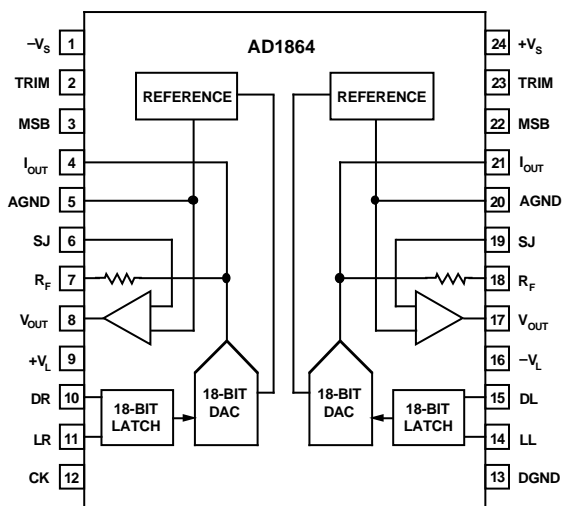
AD1864

$-V_S$ 1
TRIM 2
MSB 3
$I_{OUT}$ 4
AGND 5
SJ 6
$R_F$ 7
$V_{OUT}$ 8
$+V_L$ 9
DR 10
LR 11
CK 12

REFERENCE
REFERENCE
18-BIT LATCH
18-BIT DAC
18-BIT DAC
18-BIT LATCH

24 $+V_S$
23 TRIM
22 MSB
21 $I_{OUT}$
20 AGND
19 SJ
18 $R_F$
17 $V_{OUT}$
16 $-V_L$
15 DL
14 LL
13 DGND